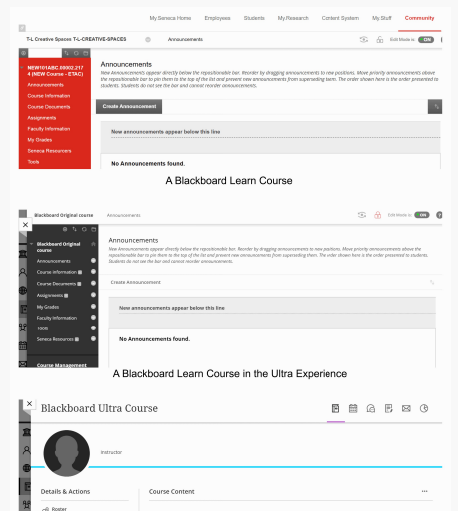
My.Seneca Home Employees Students My.Research Content System My.Stuff Community

T-L Creative Spaces T-L-CREATIVE-SPACES Announcements

Edit Mode is: ON

MEW101ABC.59002.2174 (NEW Course - ETAC)

Announcements

Course Information

Course Documents

Assignments

Faculty Information

My Grades

Seneca Resources

Tools

Announcements

New Announcements appear directly below the repositionable bar. Reorder by dragging announcements to new positions. Move priority announcements above the repositionable bar to pin them to the top of the list and prevent new announcements from superseding them. The order shown here is the order presented to students. Students do not see the bar and cannot reorder announcements.

Create Announcement

New announcements appear below this line

No Announcements found.

A Blackboard Learn Course

Blackboard Original course Announcements

Edit Mode is: ON

Blackboard Original course

Announcements

Course Information

Course Documents

Assignments

My Grades

Faculty Information

tools

Seneca Resources

Course Management

Announcements

New Announcements appear directly below the repositionable bar. Reorder by dragging announcements to new positions. Move priority announcements above the repositionable bar to pin them to the top of the list and prevent new announcements from superseding them. The order shown here is the order presented to students. Students do not see the bar and cannot reorder announcements.

Create Announcement

New announcements appear below this line

No Announcements found.

A Blackboard Learn Course in the Ultra Experience

Blackboard Ultra Course

Instructor

Details & Actions

Roster

Course Content

...